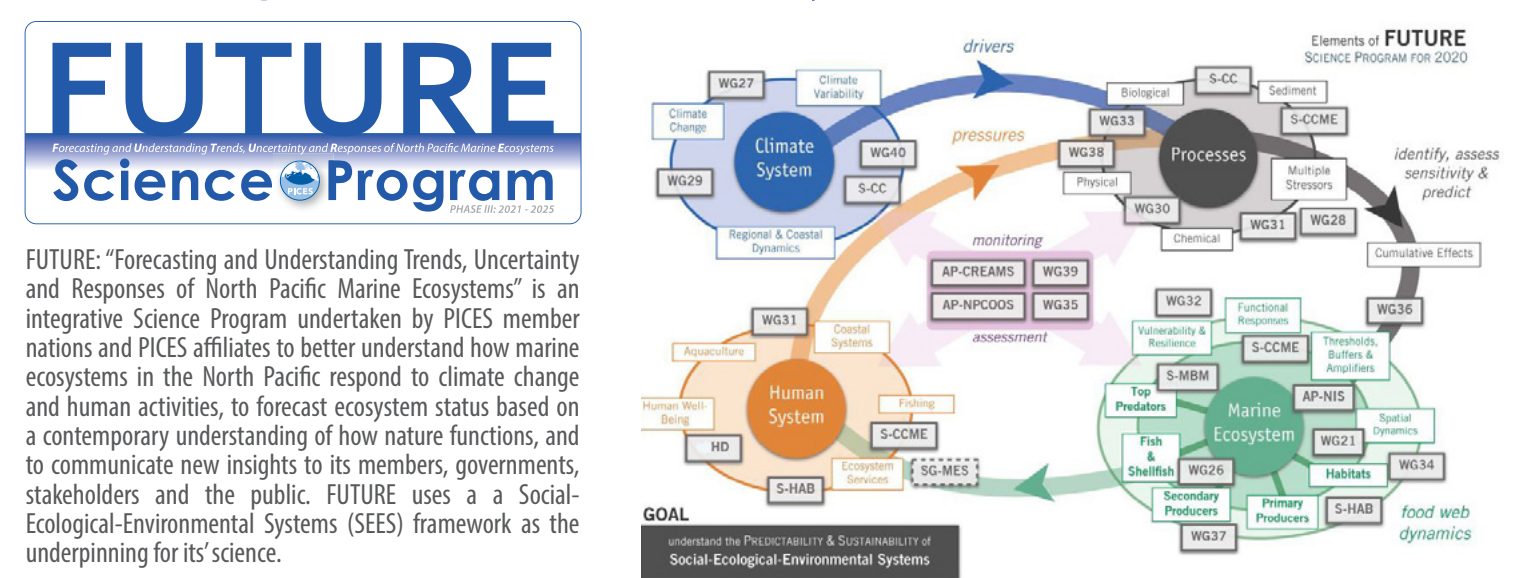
FUTURE
Forecasting and Understanding Trends, Uncertainty and Responses of North Pacific Marine Ecosystems
Science Program
PICES
PHASE III: 2021 - 2025

FUTURE: "Forecasting and Understanding Trends, Uncertainty and Responses of North Pacific Marine Ecosystems" is an integrative Science Program undertaken by PICES member nations and PICES affiliates to better understand how marine ecosystems in the North Pacific respond to climate change and human activities, to forecast ecosystem status based on a contemporary understanding of how nature functions, and to communicate new insights to its members, governments, stakeholders and the public. FUTURE uses a a Social-Ecological-Environmental Systems (SEES) framework as the underpinning for its' science.

Elements of FUTURE
Science Program for 2020

drivers
WG27
Climate Variability
Climate Change
Climate System
WG40
S-CC
WG29
Regional & Coastal Dynamics
pressures
Biological
S-CC
Sediment
WG33
S-CCME
WG38
Processes
Physical
Multiple Stressors
WG30
Chemical
WG31
WG28
identify, assess sensitivity & predict
Cumulative Effects
monitoring
AP-CREAMS
WG39
AP-NPCOOS
WG35
assessment
WG36
WG32
Functional Responses
Vulnerability & Resilience
S-CCME
Thresholds, Buffers & Amplifiers
WG31
Coastal Systems
Aquaculture
Human System
Fishing
Human Well-Being
HD
S-CCME
Ecosystem Services
SG-MES
S-HAB
S-MBM
Top Predators
AP-NIS
Marine Ecosystem
Spatial Dynamics
Fish & Shellfish
WG21
WG26
Habitats
WG34
Secondary Producers
Primary Producers
S-HAB
food web dynamics
WG37
GOAL
understand the Predictability & Sustainability of
Social-Ecological-Environmental Systems